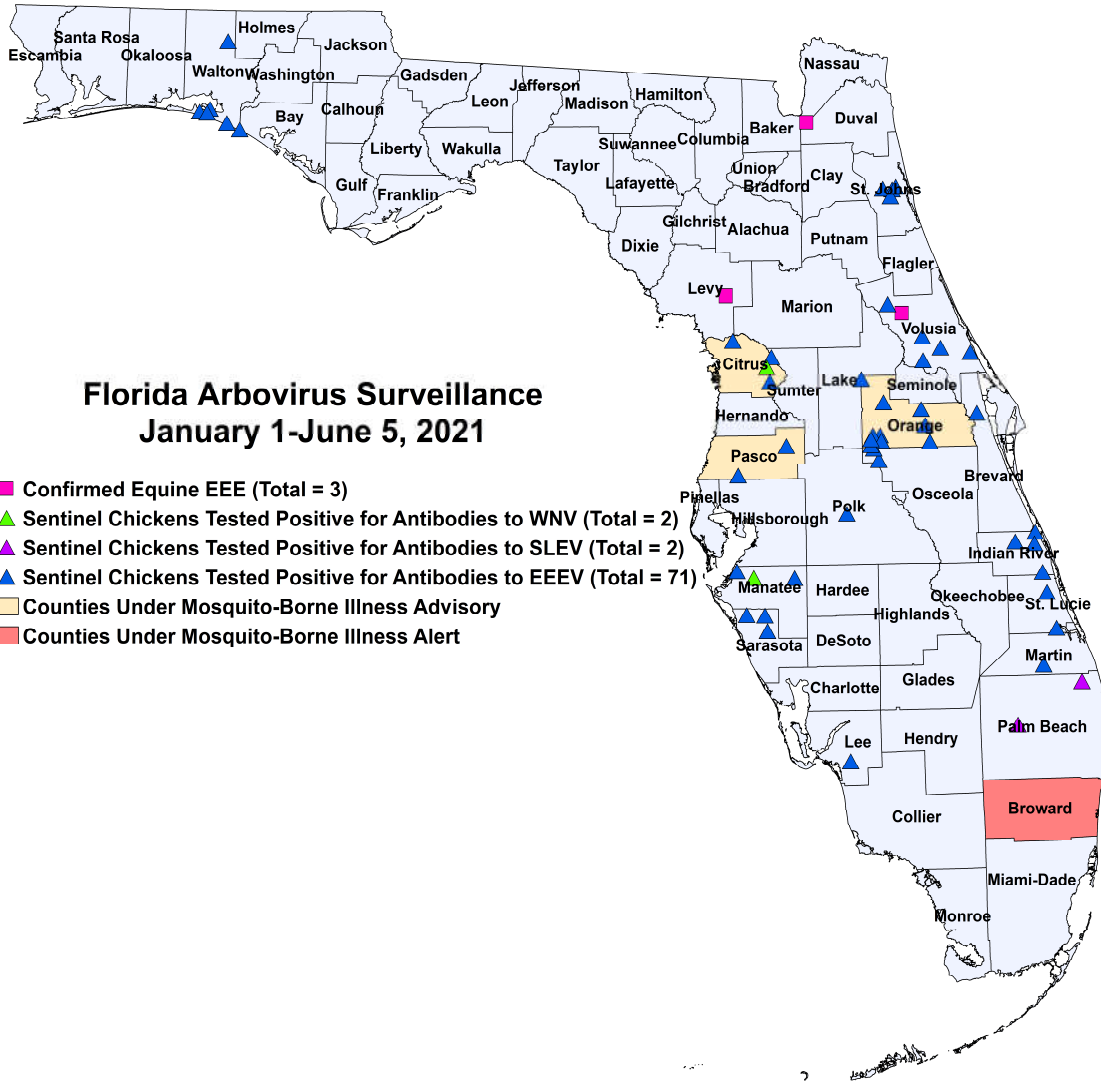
Florida Arbovirus Surveillance
January 1-June 5, 2021

Confirmed Equine EEE (Total = 3)
Sentinel Chickens Tested Positive for Antibodies to WNV (Total = 2)
Sentinel Chickens Tested Positive for Antibodies to SLEV (Total = 2)
Sentinel Chickens Tested Positive for Antibodies to EEEV (Total = 71)
Counties Under Mosquito-Borne Illness Advisory
Counties Under Mosquito-Borne Illness Alert

Escambia
Santa Rosa
Okaloosa
Holmes
Walton
Washington
Jackson
Bay
Calhoun
Gadsden
Liberty
Gulf
Franklin
Wakulla
Leon
Jefferson
Madison
Taylor
Hamilton
Suwannee
Lafayette
Columbia
Dixie
Gilchrist
Union
Bradford
Baker
Nassau
Duval
Clay
St. Johns
Alachua
Putnam
Flagler
Levy
Marion
Volusia
Citrus
Sumter
Lake
Seminole
Hernando
Orange
Pasco
Brevard
Pinellas
Hillsborough
Polk
Osceola
Indian River
Manatee
Hardee
Highlands
Okeechobee
St. Lucie
Sarasota
DeSoto
Martin
Charlotte
Glades
Palm Beach
Lee
Hendry
Broward
Collier
Miami-Dade
Monroe